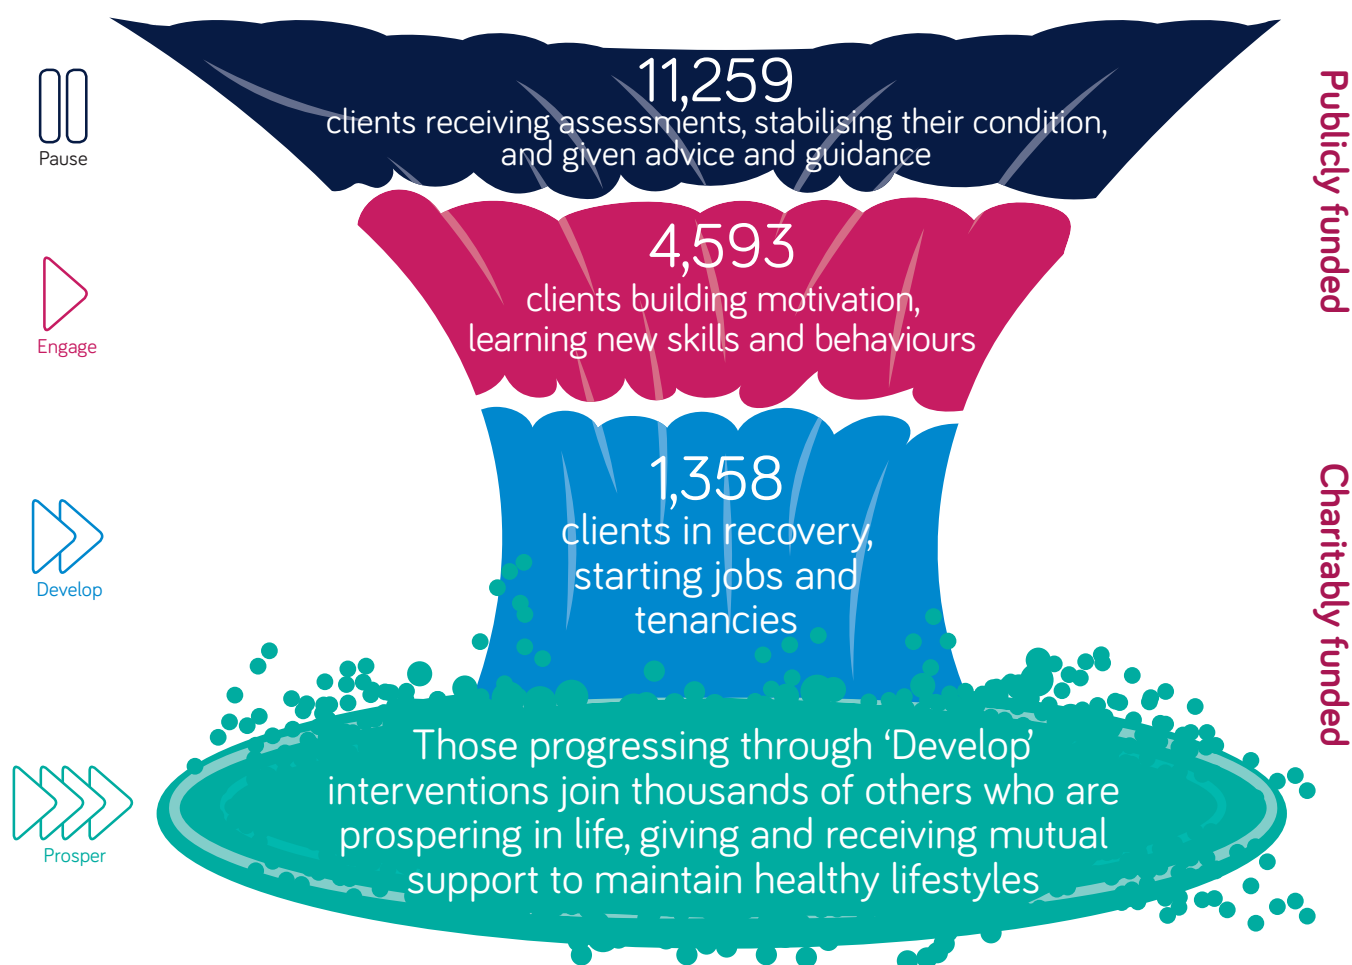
Pause

11,259
clients receiving assessments, stabilising their condition, and given advice and guidance

Engage

4,593
clients building motivation, learning new skills and behaviours

Develop

1,358
clients in recovery, starting jobs and tenancies

Prosper

Those progressing through 'Develop' interventions join thousands of others who are prospering in life, giving and receiving mutual support to maintain healthy lifestyles

Publicly funded

Charitably funded